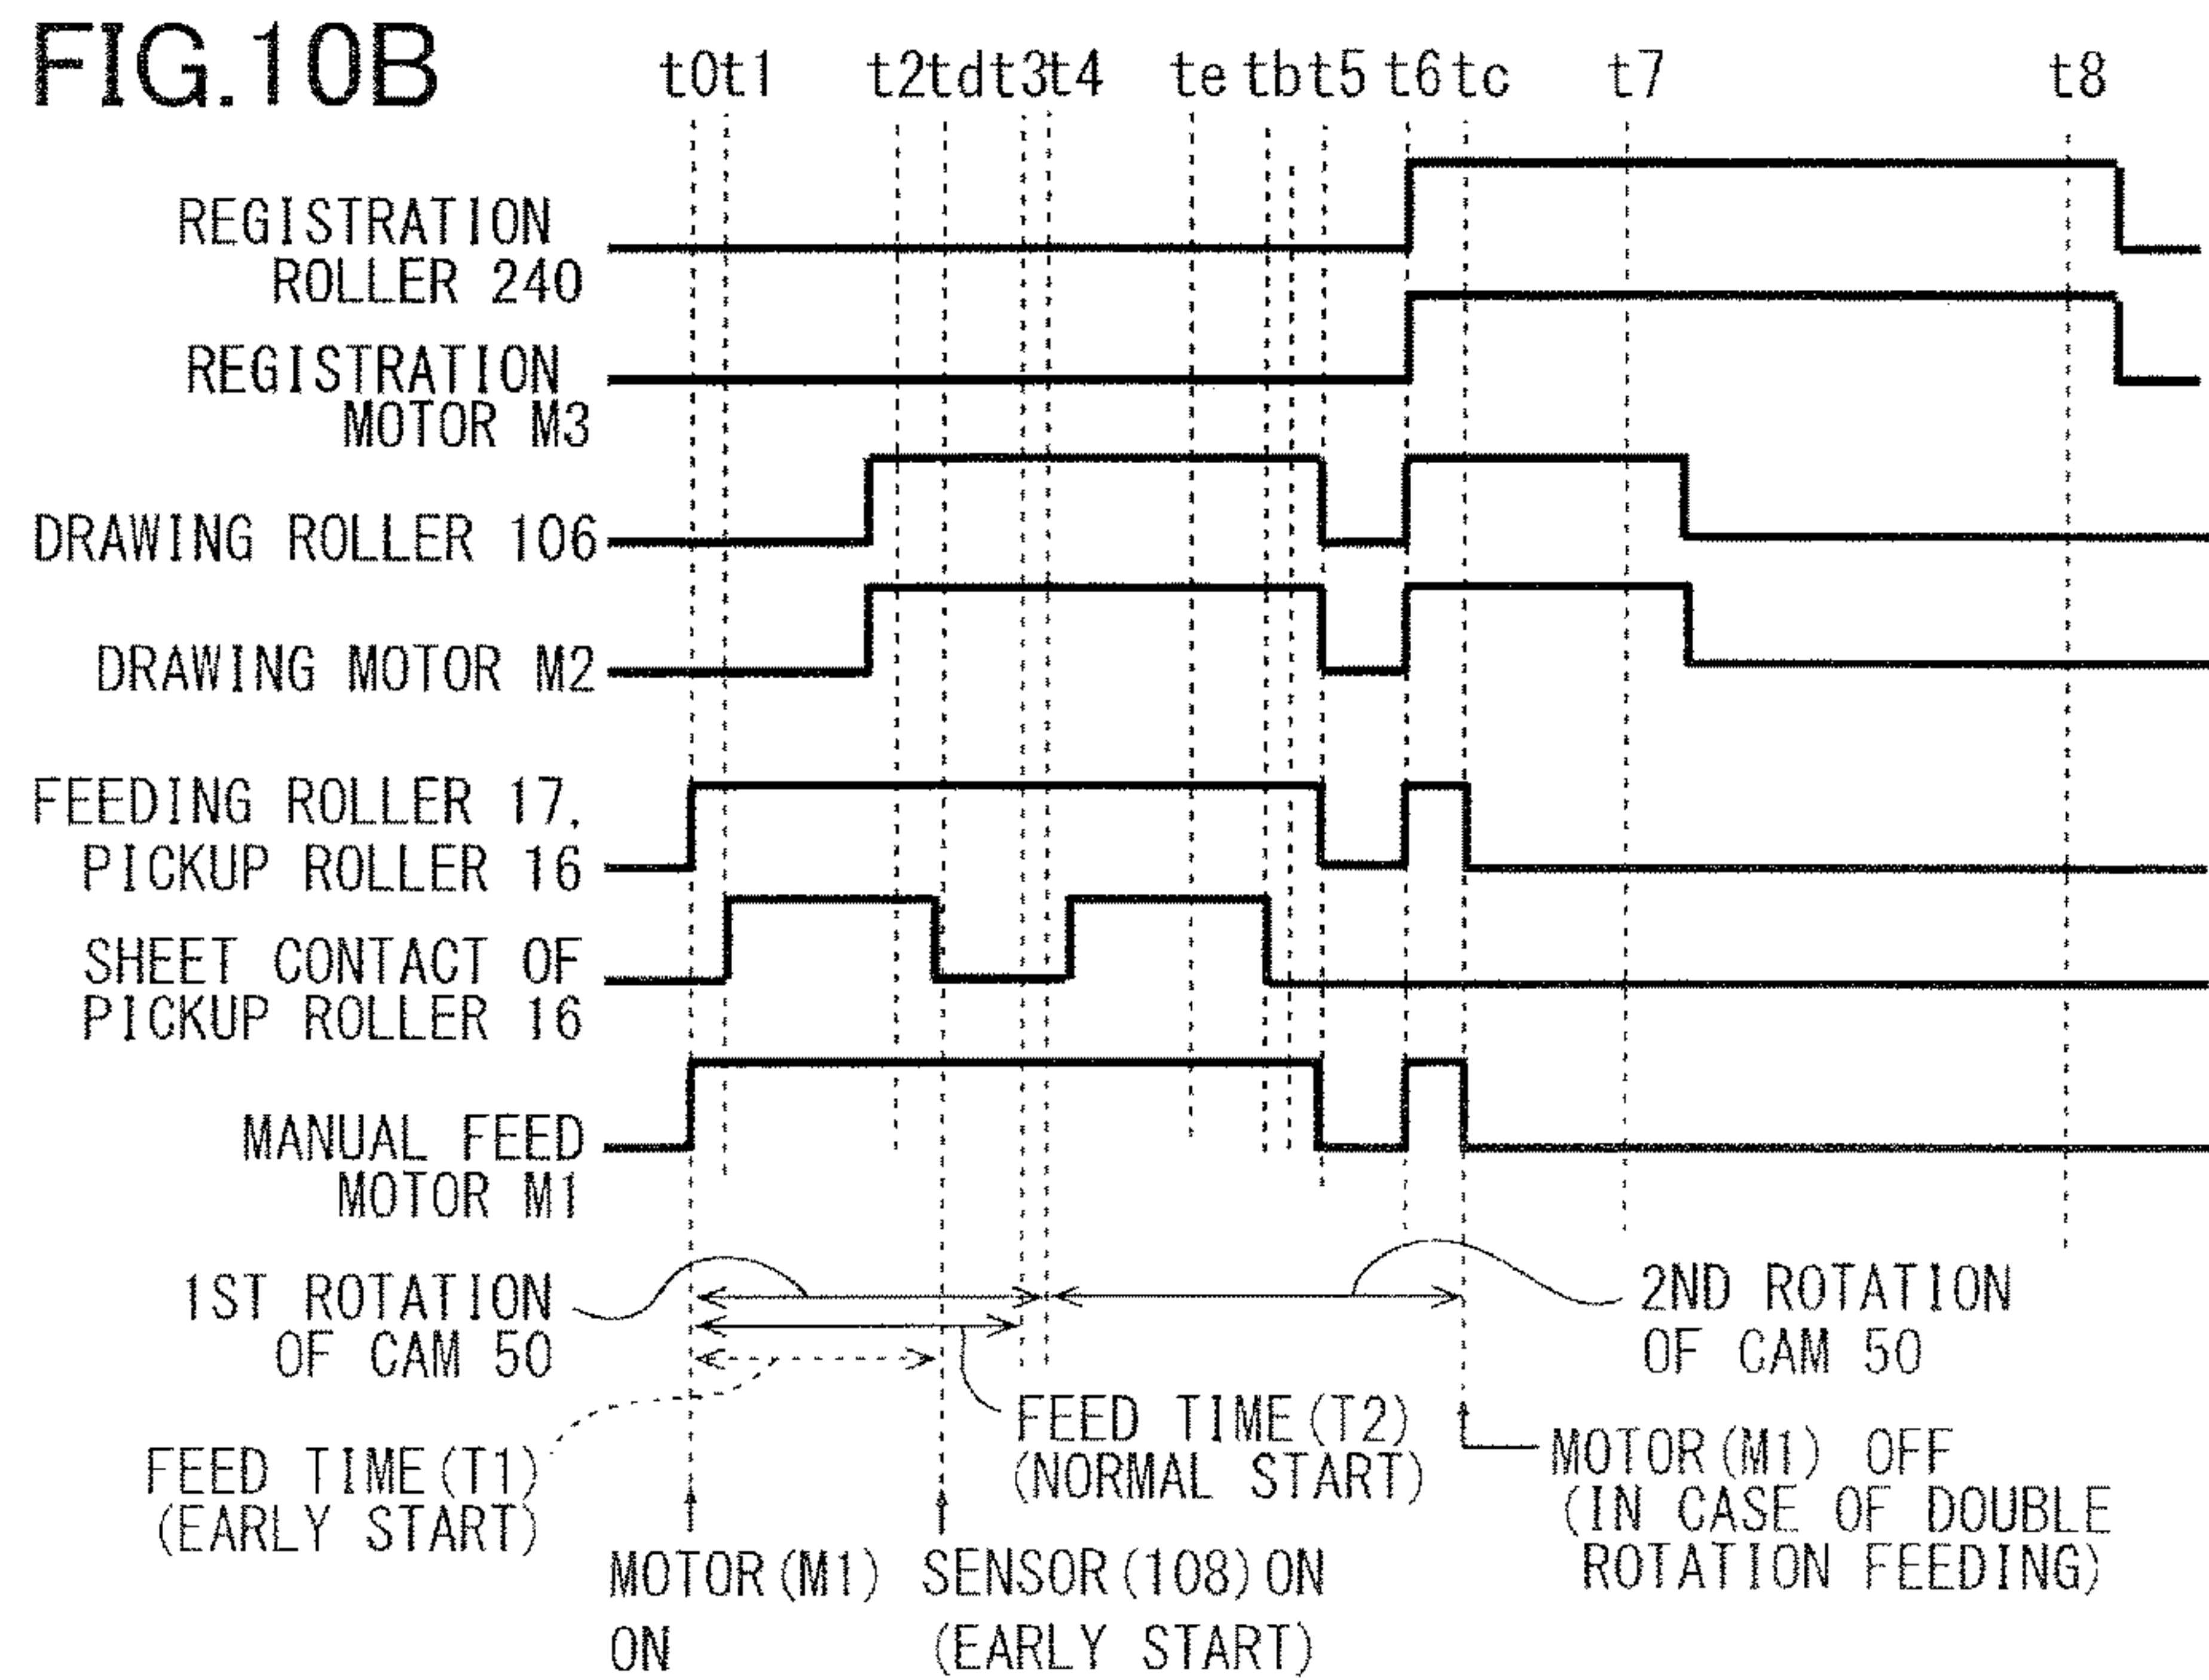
FIG.10B

t0 t1 t2 td t3 t4 te tb t5 t6 tc t7 t8

REGISTRATION ROLLER 240

REGISTRATION MOTOR M3

DRAWING ROLLER 106

DRAWING MOTOR M2

FEEDING ROLLER 17, PICKUP ROLLER 16

SHEET CONTACT OF PICKUP ROLLER 16

MANUAL FEED MOTOR M1

1ST ROTATION OF CAM 50

2ND ROTATION OF CAM 50

FEED TIME (T2) (NORMAL START)

MOTOR (M1) OFF (IN CASE OF DOUBLE ROTATION FEEDING)

FEED TIME (T1) (EARLY START)

MOTOR (M1) ON

SENSOR (108) ON (EARLY START)